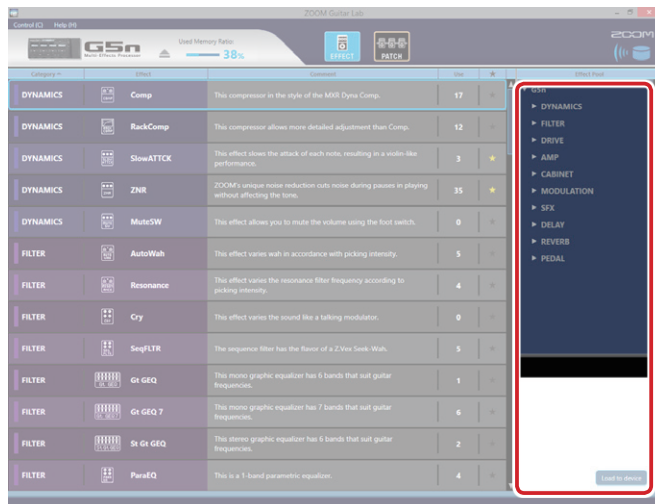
ZOOM Guitar Lab

Control (C) Help (H)

G5n
Multi Effects Processor

Used Memory Ratio
38%

EFFECT PATCH

ZOOM

| Category | Effect | Comment | Use | ★ |
|---|---|---|---|---|
| DYNAMICS | Comp | This compressor in the style of the MXR Dyna Comp. | 17 | ★ |
| DYNAMICS | RackComp | This compressor allows more detailed adjustment than Comp. | 12 | ★ |
| DYNAMICS | SlowATTCK | This effect slows the attack of each note, resulting in a violin-like performance. | 3 | ★ |
| DYNAMICS | ZNR | ZOOM's unique noise reduction cuts noise during pauses in playing without affecting the tone. | 35 | ★ |
| DYNAMICS | MuteSW | This effect allows you to mute the volume using the foot switch. | 0 | ★ |
| FILTER | AutoWah | This effect varies wah in accordance with picking intensity. | 5 | ★ |
| FILTER | Resonance | This effect varies the resonance filter frequency according to picking intensity. | 4 | ★ |
| FILTER | Cry | This effect varies the sound like a talking modulator. | 0 | ★ |
| FILTER | SeqFLTR | The sequence filter has the flavor of a Z.Vex Seek-Wah. | 5 | ★ |
| FILTER | Gt GEQ | This mono graphic equalizer has 6 bands that suit guitar frequencies. | 1 | ★ |
| FILTER | Gt GEQ 7 | This mono graphic equalizer has 7 bands that suit guitar frequencies. | 6 | ★ |
| FILTER | St Gt GEQ | This stereo graphic equalizer has 6 bands that suit guitar frequencies. | 2 | ★ |
| FILTER | ParaEQ | This is a 1-band parametric equalizer. | 4 | ★ |

Effect Pool

G5n
DYNAMICS
FILTER
DRIVE
AMP
CABINET
MODULATION
SFX
DELAY
REVERB
PEDAL

Load to device